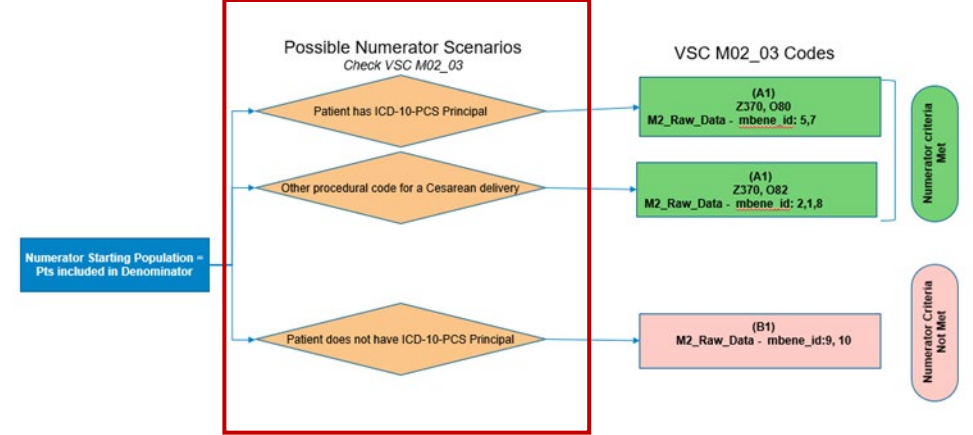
Possible Numerator Scenarios
Check VSC M02_03

VSC M02_03 Codes

Numerator Starting Population = Pts included in Denominator

Patient has ICD-10-PCS Principal

Other procedural code for a Cesarean delivery

Patient does not have ICD-10-PCS Principal

(A1)
Z370, O80
M2_Raw_Data - mbene_id: 5,7

(A1)
Z370, O82
M2_Raw_Data - mbene_id: 2,1,8

(B1)
M2_Raw_Data - mbene_id:9, 10

Numerator criteria Met

Numerator Criteria Not Met